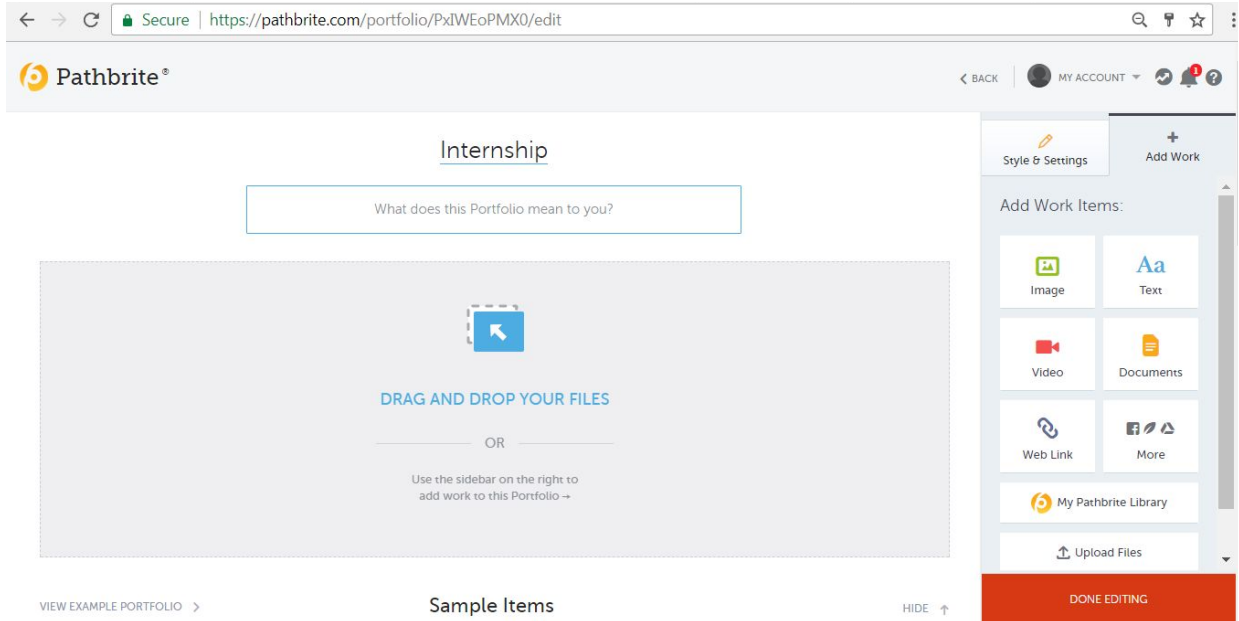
Secure | https://pathbrite.com/portfolio/PxIWEoPMX0/edit

Pathbrite®

< BACK MY ACCOUNT 1

Internship

What does this Portfolio mean to you?

DRAG AND DROP YOUR FILES

OR

Use the sidebar on the right to add work to this Portfolio →

VIEW EXAMPLE PORTFOLIO >

Sample Items

HIDE ↑

Style & Settings

+ Add Work

Add Work Items:

Image

Aa Text

Video

Documents

Web Link

More

My Pathbrite Library

Upload Files

DONE EDITING